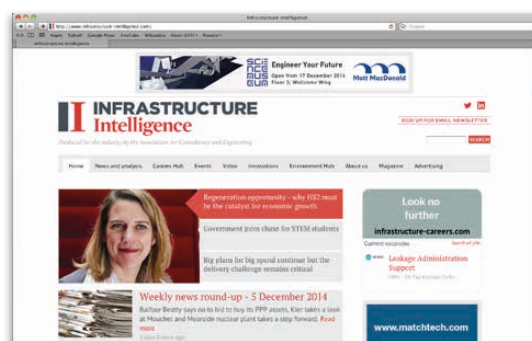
Infrastructure Intelligence

http://www.infrastructure-intelligence.com/

Google

Apple Yahoo! Google Maps YouTube Wikipedia News (277) Popular

Infrastructure Intelligence

SCIENCE MUSEUM Engineer Your Future Open from 17 December 2014 Floor 3, Wellcome Wing

Mott MacDonald

II INFRASTRUCTURE Intelligence

Produced for the industry by the Association for Consultancy and Engineering

SIGN UP FOR EMAIL NEWSLETTER

SEARCH

Home News and analysis Careers Hub Events Video Innovations Environment Hub About us Magazine Advertising

Regeneration opportunity - why HS2 must be the catalyst for economic growth

Government joins chase for STEM students

Big plans for big spend continue but the delivery challenge remains critical

Look no further

infrastructure-careers.com

Current vacancies

Search all jobs

Leakage Administration Support

Weekly news round-up - 5 December 2014

Balfour Beatty says no bid to buy its PPP assets, Kier takes a look at Mouchel and Moorside nuclear plant takes a step forward. Read more

www.matchtech.com